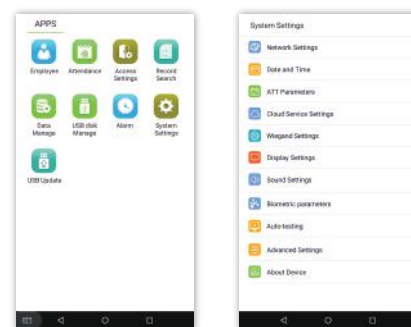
APPS

Employee
Attendance
Access Settings
Record Search
Data Manage
USB disk Manage
Alarm
System Settings
USB Update

System Settings

Network Settings
Date and Time
ATT Parameters
Cloud Service Settings
Wiegand Settings
Display Settings
Sound Settings
Biometric parameters
Auto-testing
Advanced Settings
About Device